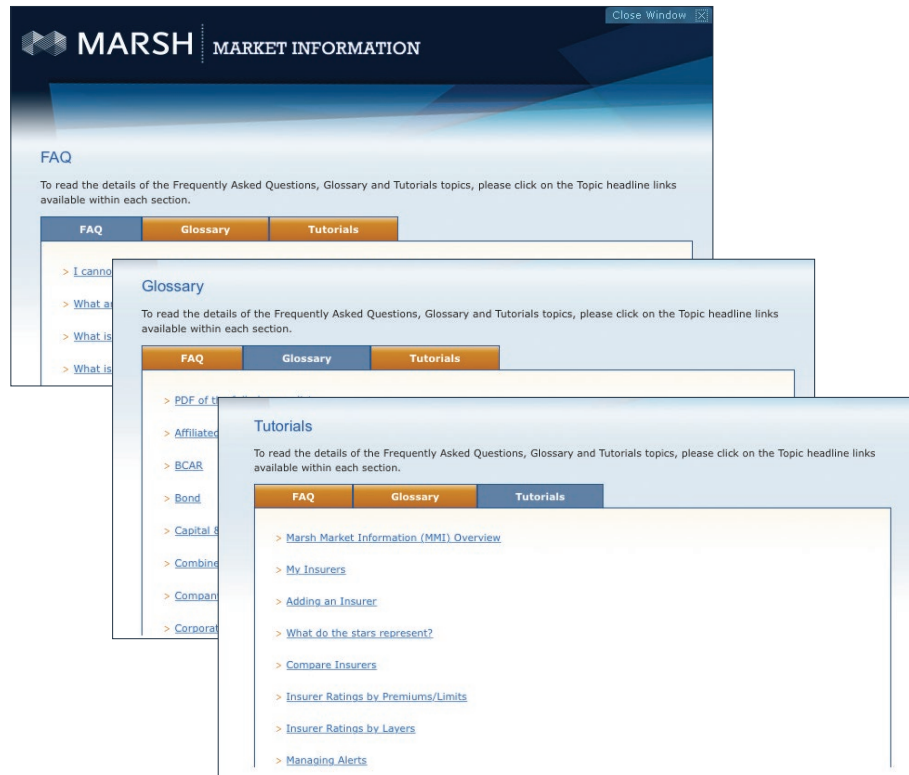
Close Window

MARSH | MARKET INFORMATION

FAQ

To read the details of the Frequently Asked Questions, Glossary and Tutorials topics, please click on the Topic headline links available within each section.

| FAQ | Glossary | Tutorials |
|---|---|---|

> I canno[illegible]

> What a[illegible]

> What is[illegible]

> What is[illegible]

Glossary

To read the details of the Frequently Asked Questions, Glossary and Tutorials topics, please click on the Topic headline links available within each section.

| FAQ | Glossary | Tutorials |
|---|---|---|

> PDF of t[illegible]

> Affiliated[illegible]

> BCAR

> Bond

> Capital 8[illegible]

> Combine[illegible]

> Compan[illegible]

> Corporat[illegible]

Tutorials

To read the details of the Frequently Asked Questions, Glossary and Tutorials topics, please click on the Topic headline links available within each section.

| FAQ | Glossary | Tutorials |
|---|---|---|

> Marsh Market Information (MMI) Overview

> My Insurers

> Adding an Insurer

> What do the stars represent?

> Compare Insurers

> Insurer Ratings by Premiums/Limits

> Insurer Ratings by Layers

> Managing Alerts